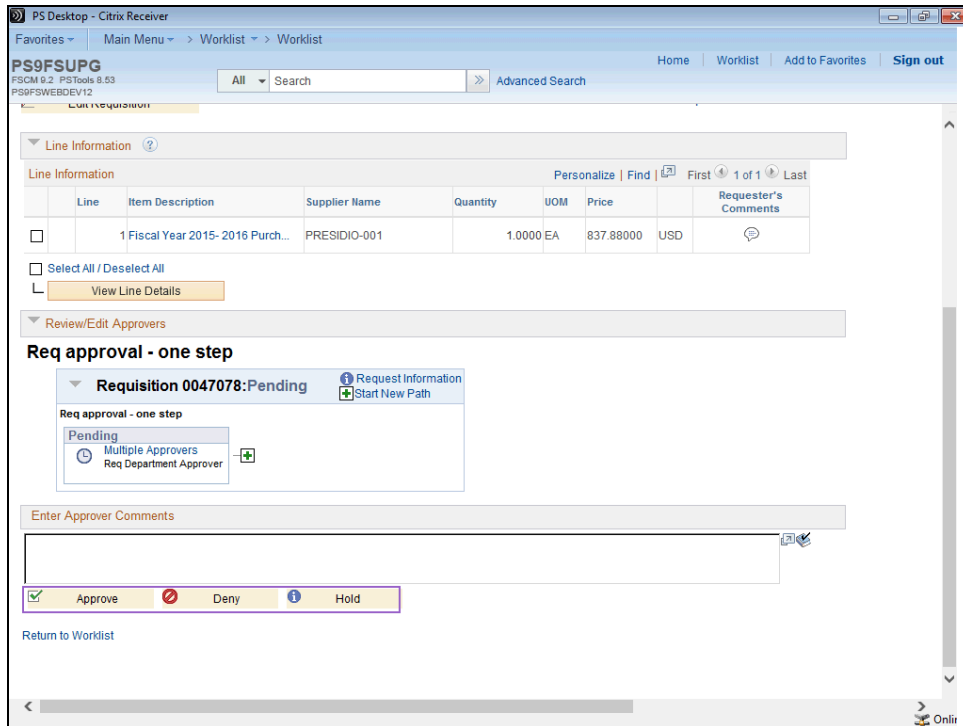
PS Desktop - Citrix Receiver

Favorites Main Menu > Worklist > Worklist

PS9FSUPG
FSCM 9.2 PSTools 8.53
PS9FSWEBDEV12

All Search Advanced Search

Home Worklist Add to Favorites Sign out

Edit Requisition

Line Information

Line Information Personalize | Find | First 1 of 1 Last

| | Line | Item Description | Supplier Name | Quantity | UOM | Price | | Requester's Comments |
|---|---|---|---|---|---|---|---|---|
| ☐ | 1 | Fiscal Year 2015- 2016 Purch... | PRESIDIO-001 | 1.0000 | EA | 837.88000 | USD | |

Select All / Deselect All

View Line Details

Review/Edit Approvers

Req approval - one step

Requisition 0047078:Pending

Request Information
Start New Path

Req approval - one step

Pending
Multiple Approvers
Req Department Approver

Enter Approver Comments

Approve Deny Hold

Return to Worklist

Onli